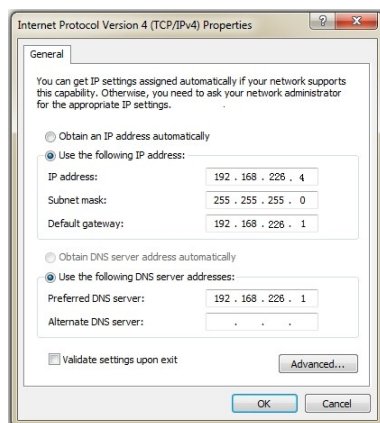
Internet Protocol Version 4 (TCP/IPv4) Properties

?

General

You can get IP settings assigned automatically if your network supports this capability. Otherwise, you need to ask your network administrator for the appropriate IP settings.

Obtain an IP address automatically

Use the following IP address:

IP address: 192 . 168 . 226 . 4

Subnet mask: 255 . 255 . 255 . 0

Default gateway: 192 . 168 . 226 . 1

Obtain DNS server address automatically

Use the following DNS server addresses:

Preferred DNS server: 192 . 168 . 226 . 1

Alternate DNS server: . . .

Validate settings upon exit

Advanced...

OK

Cancel